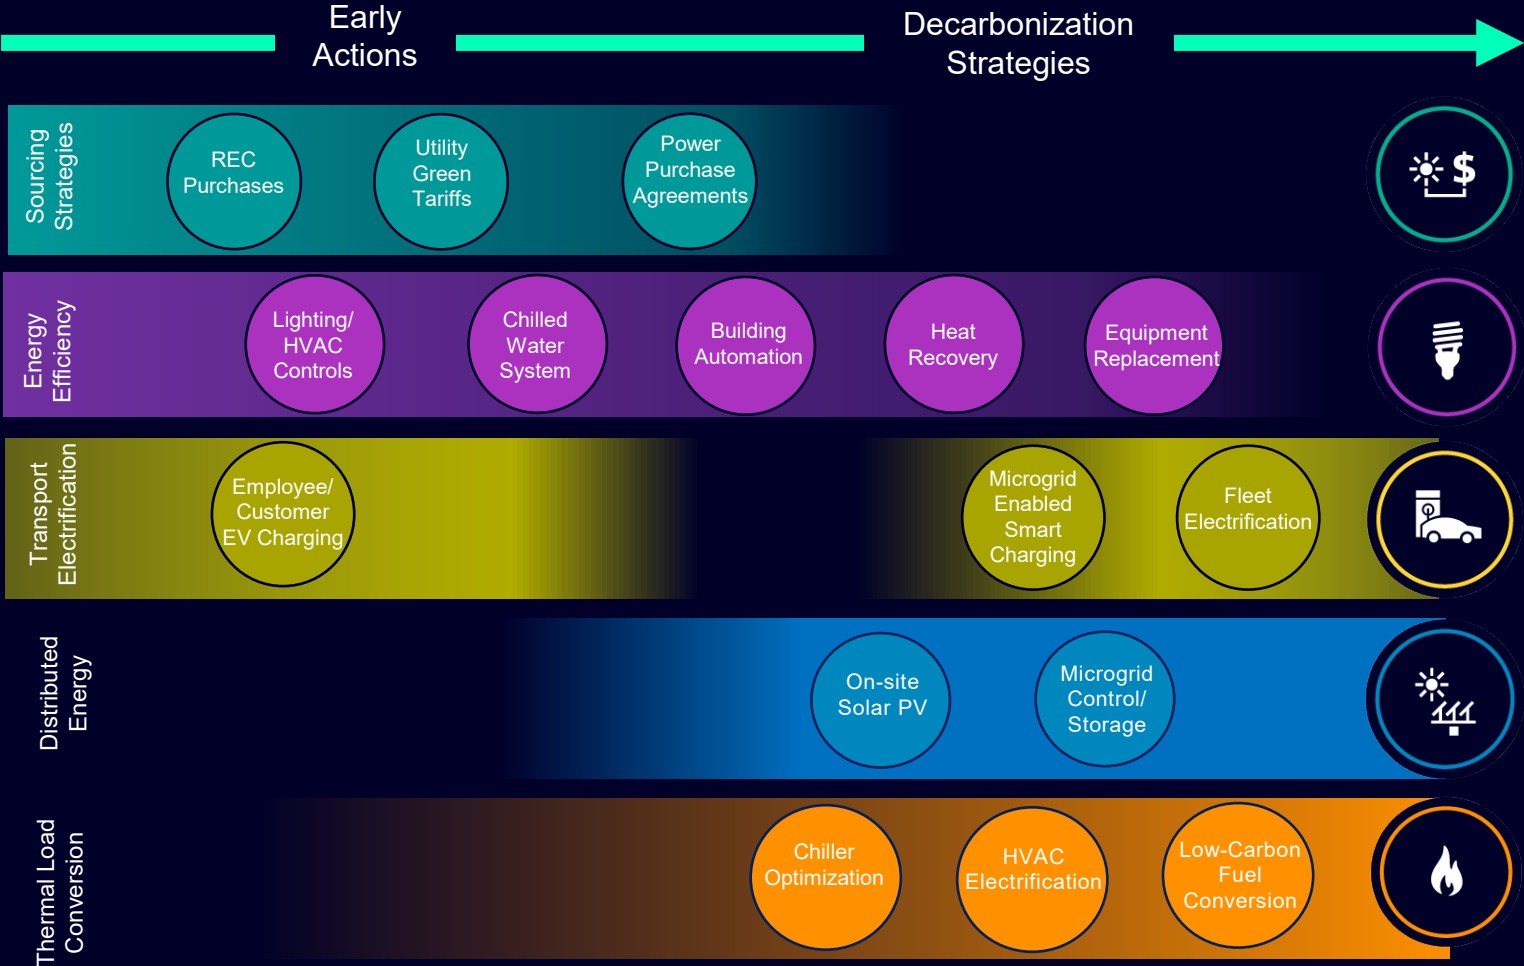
Early Actions

Decarbonization Strategies

Sourcing Strategies

REC Purchases

Utility Green Tariffs

Power Purchase Agreements

$

Energy Efficiency

Lighting/ HVAC Controls

Chilled Water System

Building Automation

Heat Recovery

Equipment Replacement

Transport Electrification

Employee/ Customer EV Charging

Microgrid Enabled Smart Charging

Fleet Electrification

Distributed Energy

On-site Solar PV

Microgrid Control/ Storage

Thermal Load Conversion

Chiller Optimization

HVAC Electrification

Low-Carbon Fuel Conversion